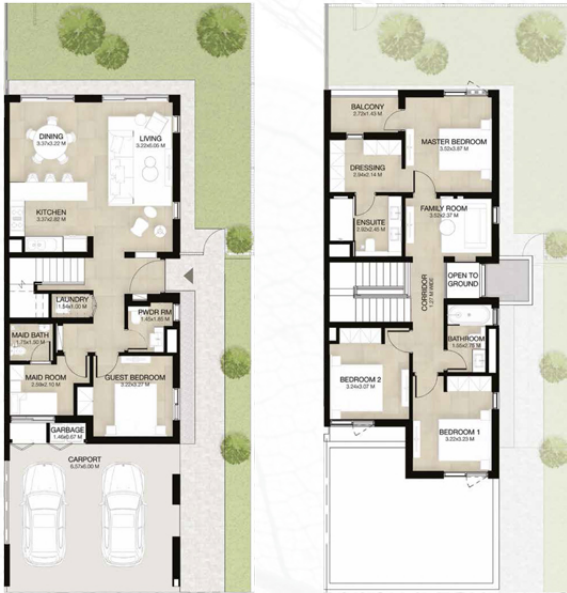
DINING
3.37x3.22 M

LIVING
3.22x6.05 M

KITCHEN
3.37x2.92 M

LAUNDRY
1.54x0.00 M

PWDR RM
1.45x1.80 M

MAID BATH
1.75x1.50 M

MAID ROOM
2.59x2.10 M

GUEST BEDROOM
3.22x3.27 M

GARBAGE
1.46x0.67 M

CARPORT
6.57x6.00 M

BALCONY
2.72x1.43 M

MASTER BEDROOM
3.53x3.87 M

DRESSING
2.94x2.74 M

ENSUITE
2.92x2.45 M

FAMILY ROOM
3.52x2.37 M

CORRIDOR
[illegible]

OPEN TO GROUND

BATHROOM
1.55x2.75 M

BEDROOM 2
3.24x3.07 M

BEDROOM 1
3.22x3.23 M